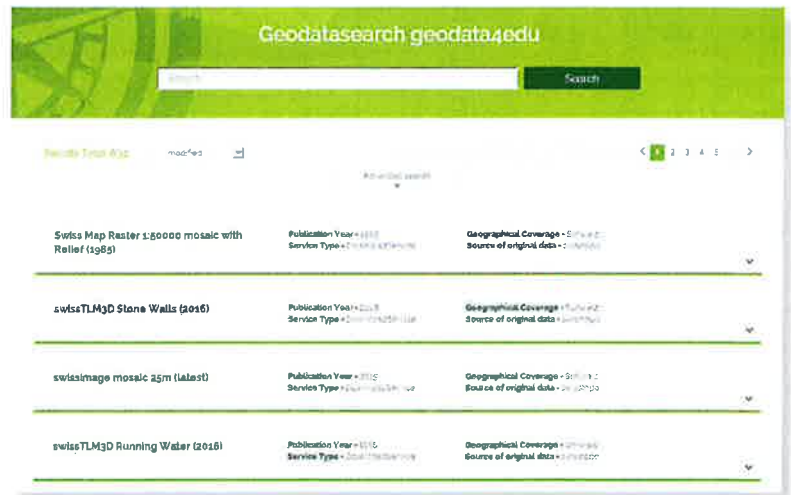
Geodatasearch geodata4edu

Search

Search

Records Total: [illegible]   modified

< 1 2 3 4 5 >

Advanced search

Swiss Map Raster 1:50000 mosaic with Relief (1985)
Publication Year - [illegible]
Service Type - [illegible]
Geographical Coverage - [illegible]
Source of original data - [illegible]

swissTLM3D Stone Walls (2016)
Publication Year - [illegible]
Service Type - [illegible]
Geographical Coverage - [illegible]
Source of original data - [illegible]

swissimage mosaic 25m (latest)
Publication Year - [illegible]
Service Type - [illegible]
Geographical Coverage - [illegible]
Source of original data - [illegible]

swissTLM3D Running Water (2016)
Publication Year - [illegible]
Service Type - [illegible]
Geographical Coverage - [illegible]
Source of original data - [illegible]